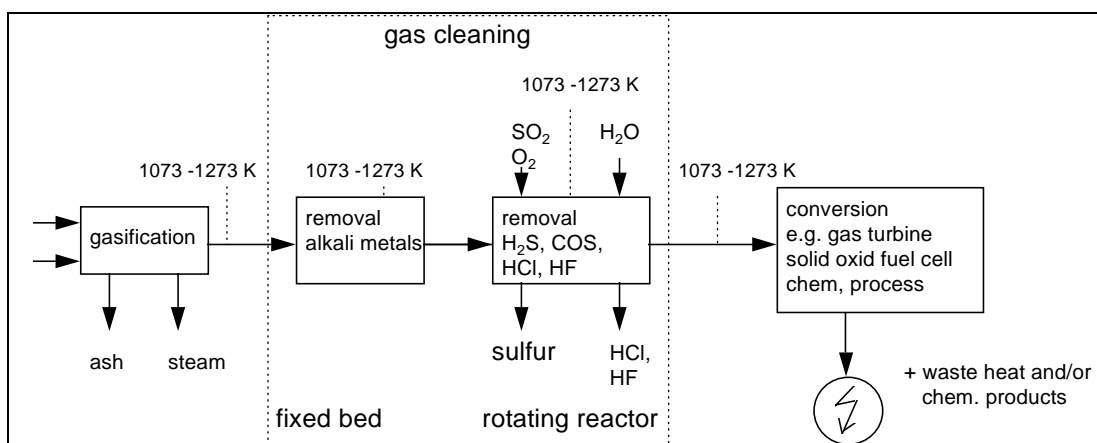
gas cleaning

1073 -1273 K

1073 -1273 K

1073 -1273 K

1073 -1273 K

$SO_2$
$O_2$

$H_2O$

gasification

removal alkali metals

removal $H_2S$, COS, HCl, HF

conversion
e.g. gas turbine
solid oxid fuel cell
chem, process

ash

steam

sulfur

HCl, HF

+ waste heat and/or chem. products

fixed bed

rotating reactor